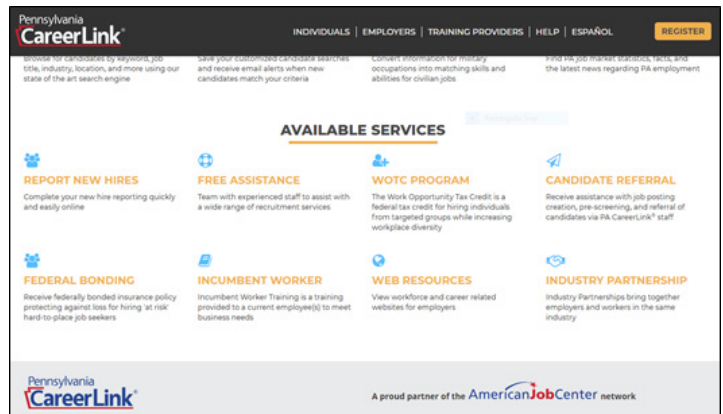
Pennsylvania CareerLink®

INDIVIDUALS | EMPLOYERS | TRAINING PROVIDERS | HELP | ESPAÑOL

REGISTER

Browse for candidates by keyword, job title, industry, location, and more using our state of the art search engine

Save your customized candidate searches and receive email alerts when new candidates match your criteria

Convert information for military occupations into matching skills and abilities for civilian jobs

Find PA job market statistics, facts, and the latest news regarding PA employment

AVAILABLE SERVICES

REPORT NEW HIRES
Complete your new hire reporting quickly and easily online

FREE ASSISTANCE
Team with experienced staff to assist with a wide range of recruitment services

WOTC PROGRAM
The Work Opportunity Tax Credit is a federal tax credit for hiring individuals from targeted groups while increasing workplace diversity

CANDIDATE REFERRAL
Receive assistance with job posting creation, pre-screening, and referral of candidates via PA CareerLink® staff

FEDERAL BONDING
Receive federally bonded insurance policy protecting against loss for hiring 'at risk' hard-to-place job seekers

INCUMBENT WORKER
Incumbent Worker Training is a training provided to a current employee(s) to meet business needs

WEB RESOURCES
View workforce and career related websites for employers

INDUSTRY PARTNERSHIP
Industry Partnerships bring together employers and workers in the same industry

Pennsylvania CareerLink®

A proud partner of the AmericanJobCenter network